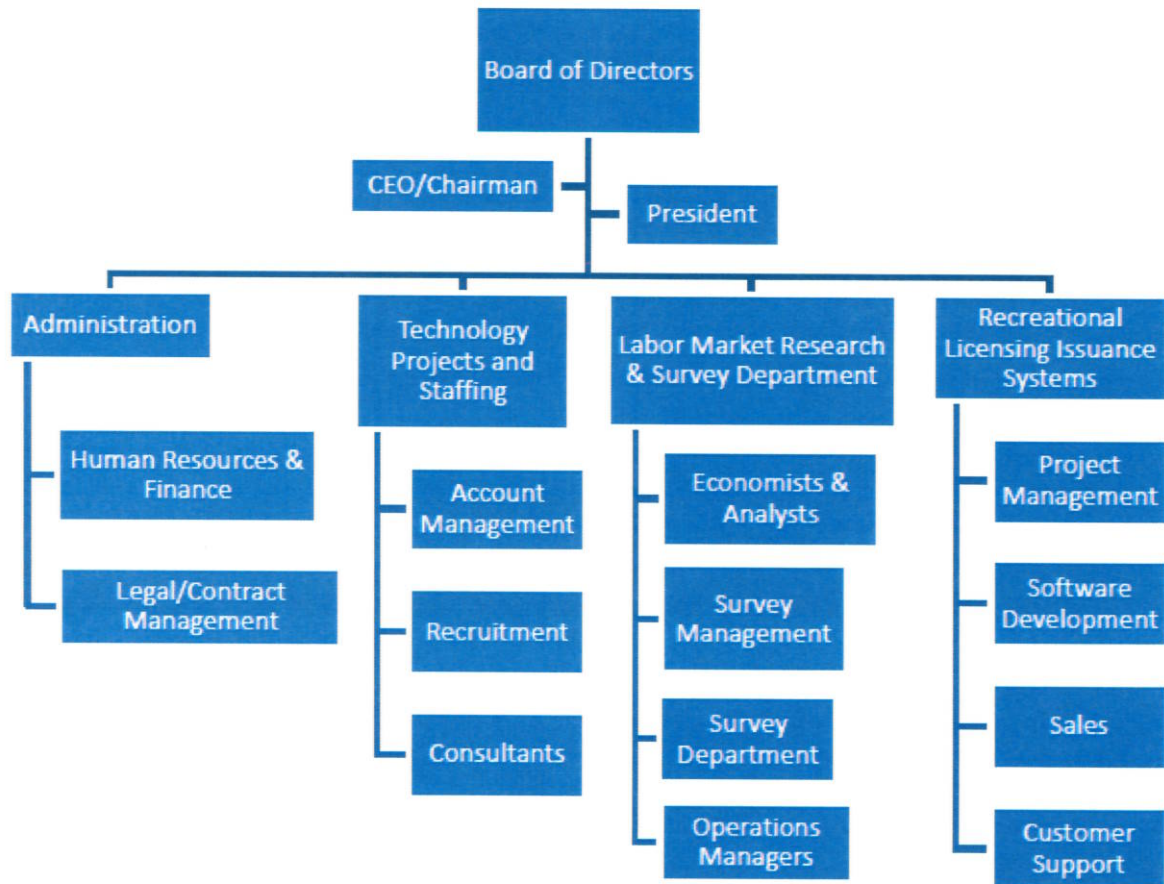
Board of Directors

CEO/Chairman

President

Administration

Human Resources & Finance

Legal/Contract Management

Technology Projects and Staffing

Account Management

Recruitment

Consultants

Labor Market Research & Survey Department

Economists & Analysts

Survey Management

Survey Department

Operations Managers

Recreational Licensing Issuance Systems

Project Management

Software Development

Sales

Customer Support